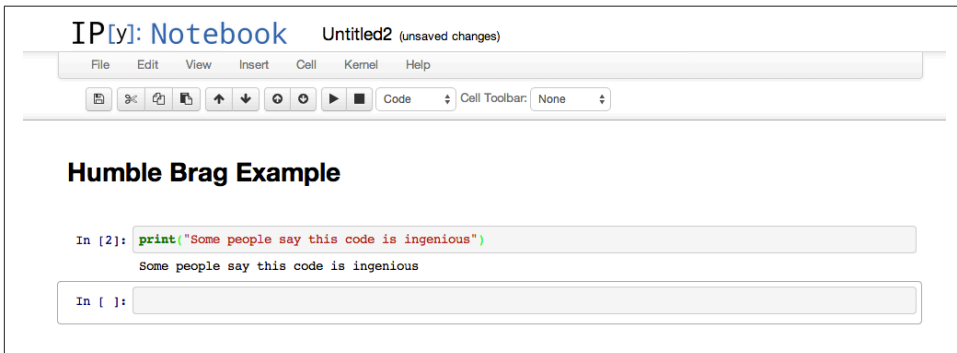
IP[y]: Notebook Untitled2 (unsaved changes)

File Edit View Insert Cell Kernel Help

Code Cell Toolbar: None

Humble Brag Example

In [2]: print("Some people say this code is ingenious")

Some people say this code is ingenious

In [ ]: